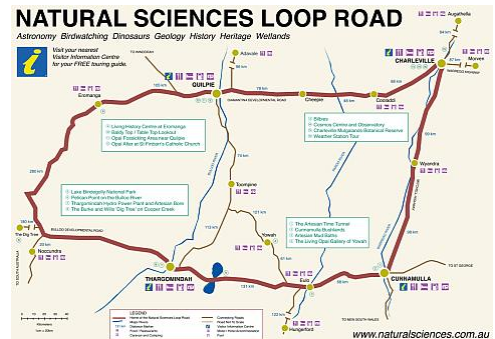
NATURAL SCIENCES LOOP ROAD

Astronomy Birdwatching Dinosaurs Geology History Heritage Wetlands

i

Visit your nearest Visitor Information Centre for your FREE touring guide.

Augathella

CHARLEVILLE

Morven

Adavale

QUILPIE

Cheepie

Cooladdi

Eromanga

- Longreach Centre at Eromanga
- Baldy Top / Table Top Lookout
- Opal Fossicking Areas near Quilpie
- Opal Altar at St Finbarr's Catholic Church

- Bilbies
- Cosmos Centre and Observatory
- Charleville Mulga Lands Botanical Reserve
- Weather Station Tour

Wyandra

Toompine

- Lake Bindegolly National Park
- Pelican Point on the Bulloo River
- Thargomindah Hydro Power Plant and Artesian Bore
- The Burke and Wills' Dig Tree' on Cooper Creek

Yowah

- The Artesian Time Tunnel
- Cunnamulla Bushlands
- Artesian Mud Baths
- The Living Opal Gallery of Yowah

The Dig Tree

Noccundra

THARGOMINDAH

Eulo

CUNNAMULLA

Hungerford

TO SOUTH AUSTRALIA

TO ST GEORGE

TO NEW SOUTH WALES

LEGEND

www.naturalsciences.com.au